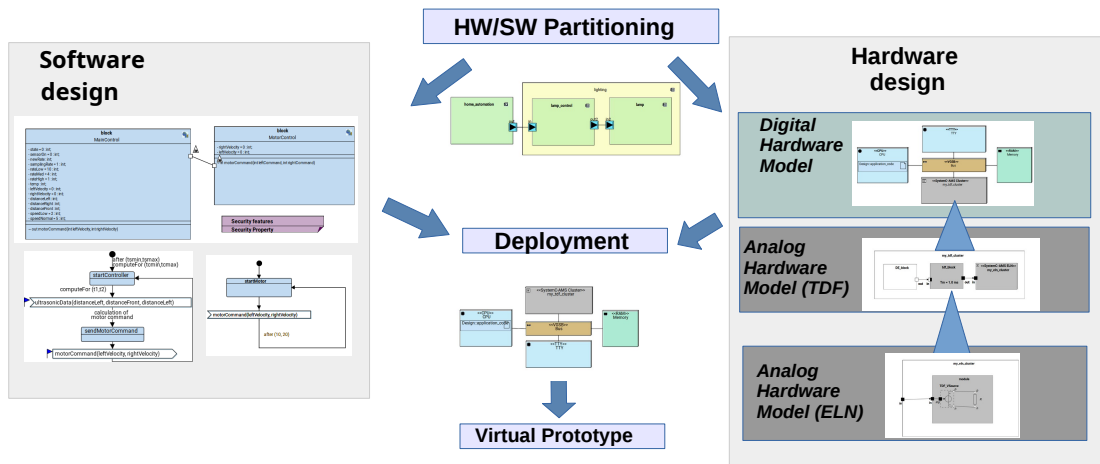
HW/SW Partitioning

Software design

block
MainControl

block
MotorControl

Security features
Security Property

startController

computeFor (t1,t2)

ultrasonicData(distanceLeft, distanceFront, distanceLeft)

calculation of motor command

sendMotorCommand

motorCommand(leftVelocity, rightVelocity)

startMotor

motorCommand(leftVelocity, rightVelocity)

after (10, 20)

lighting

home_automation

lamp_control

lamp

Deployment

Virtual Prototype

Hardware design

Digital Hardware Model

Analog Hardware Model (TDF)

Analog Hardware Model (ELN)